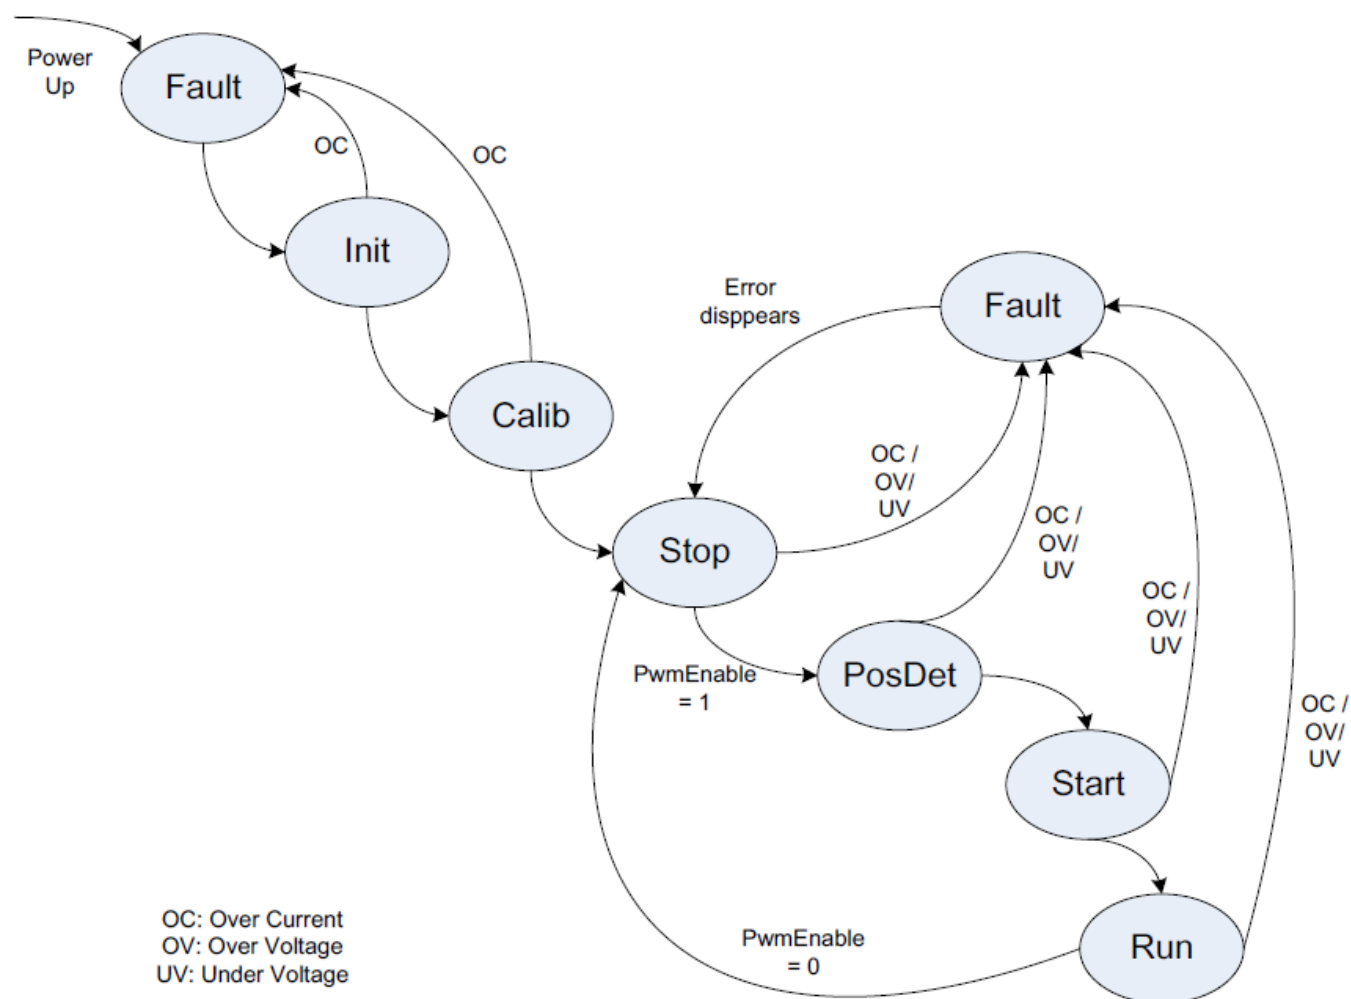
Power Up

Fault

OC

OC

Init

Calib

Error disppears

Fault

OC / OV/ UV

Stop

OC / OV/ UV

OC / OV/ UV

PwmEnable = 1

PosDet

OC / OV/ UV

Start

Run

PwmEnable = 0

OC: Over Current
OV: Over Voltage
UV: Under Voltage